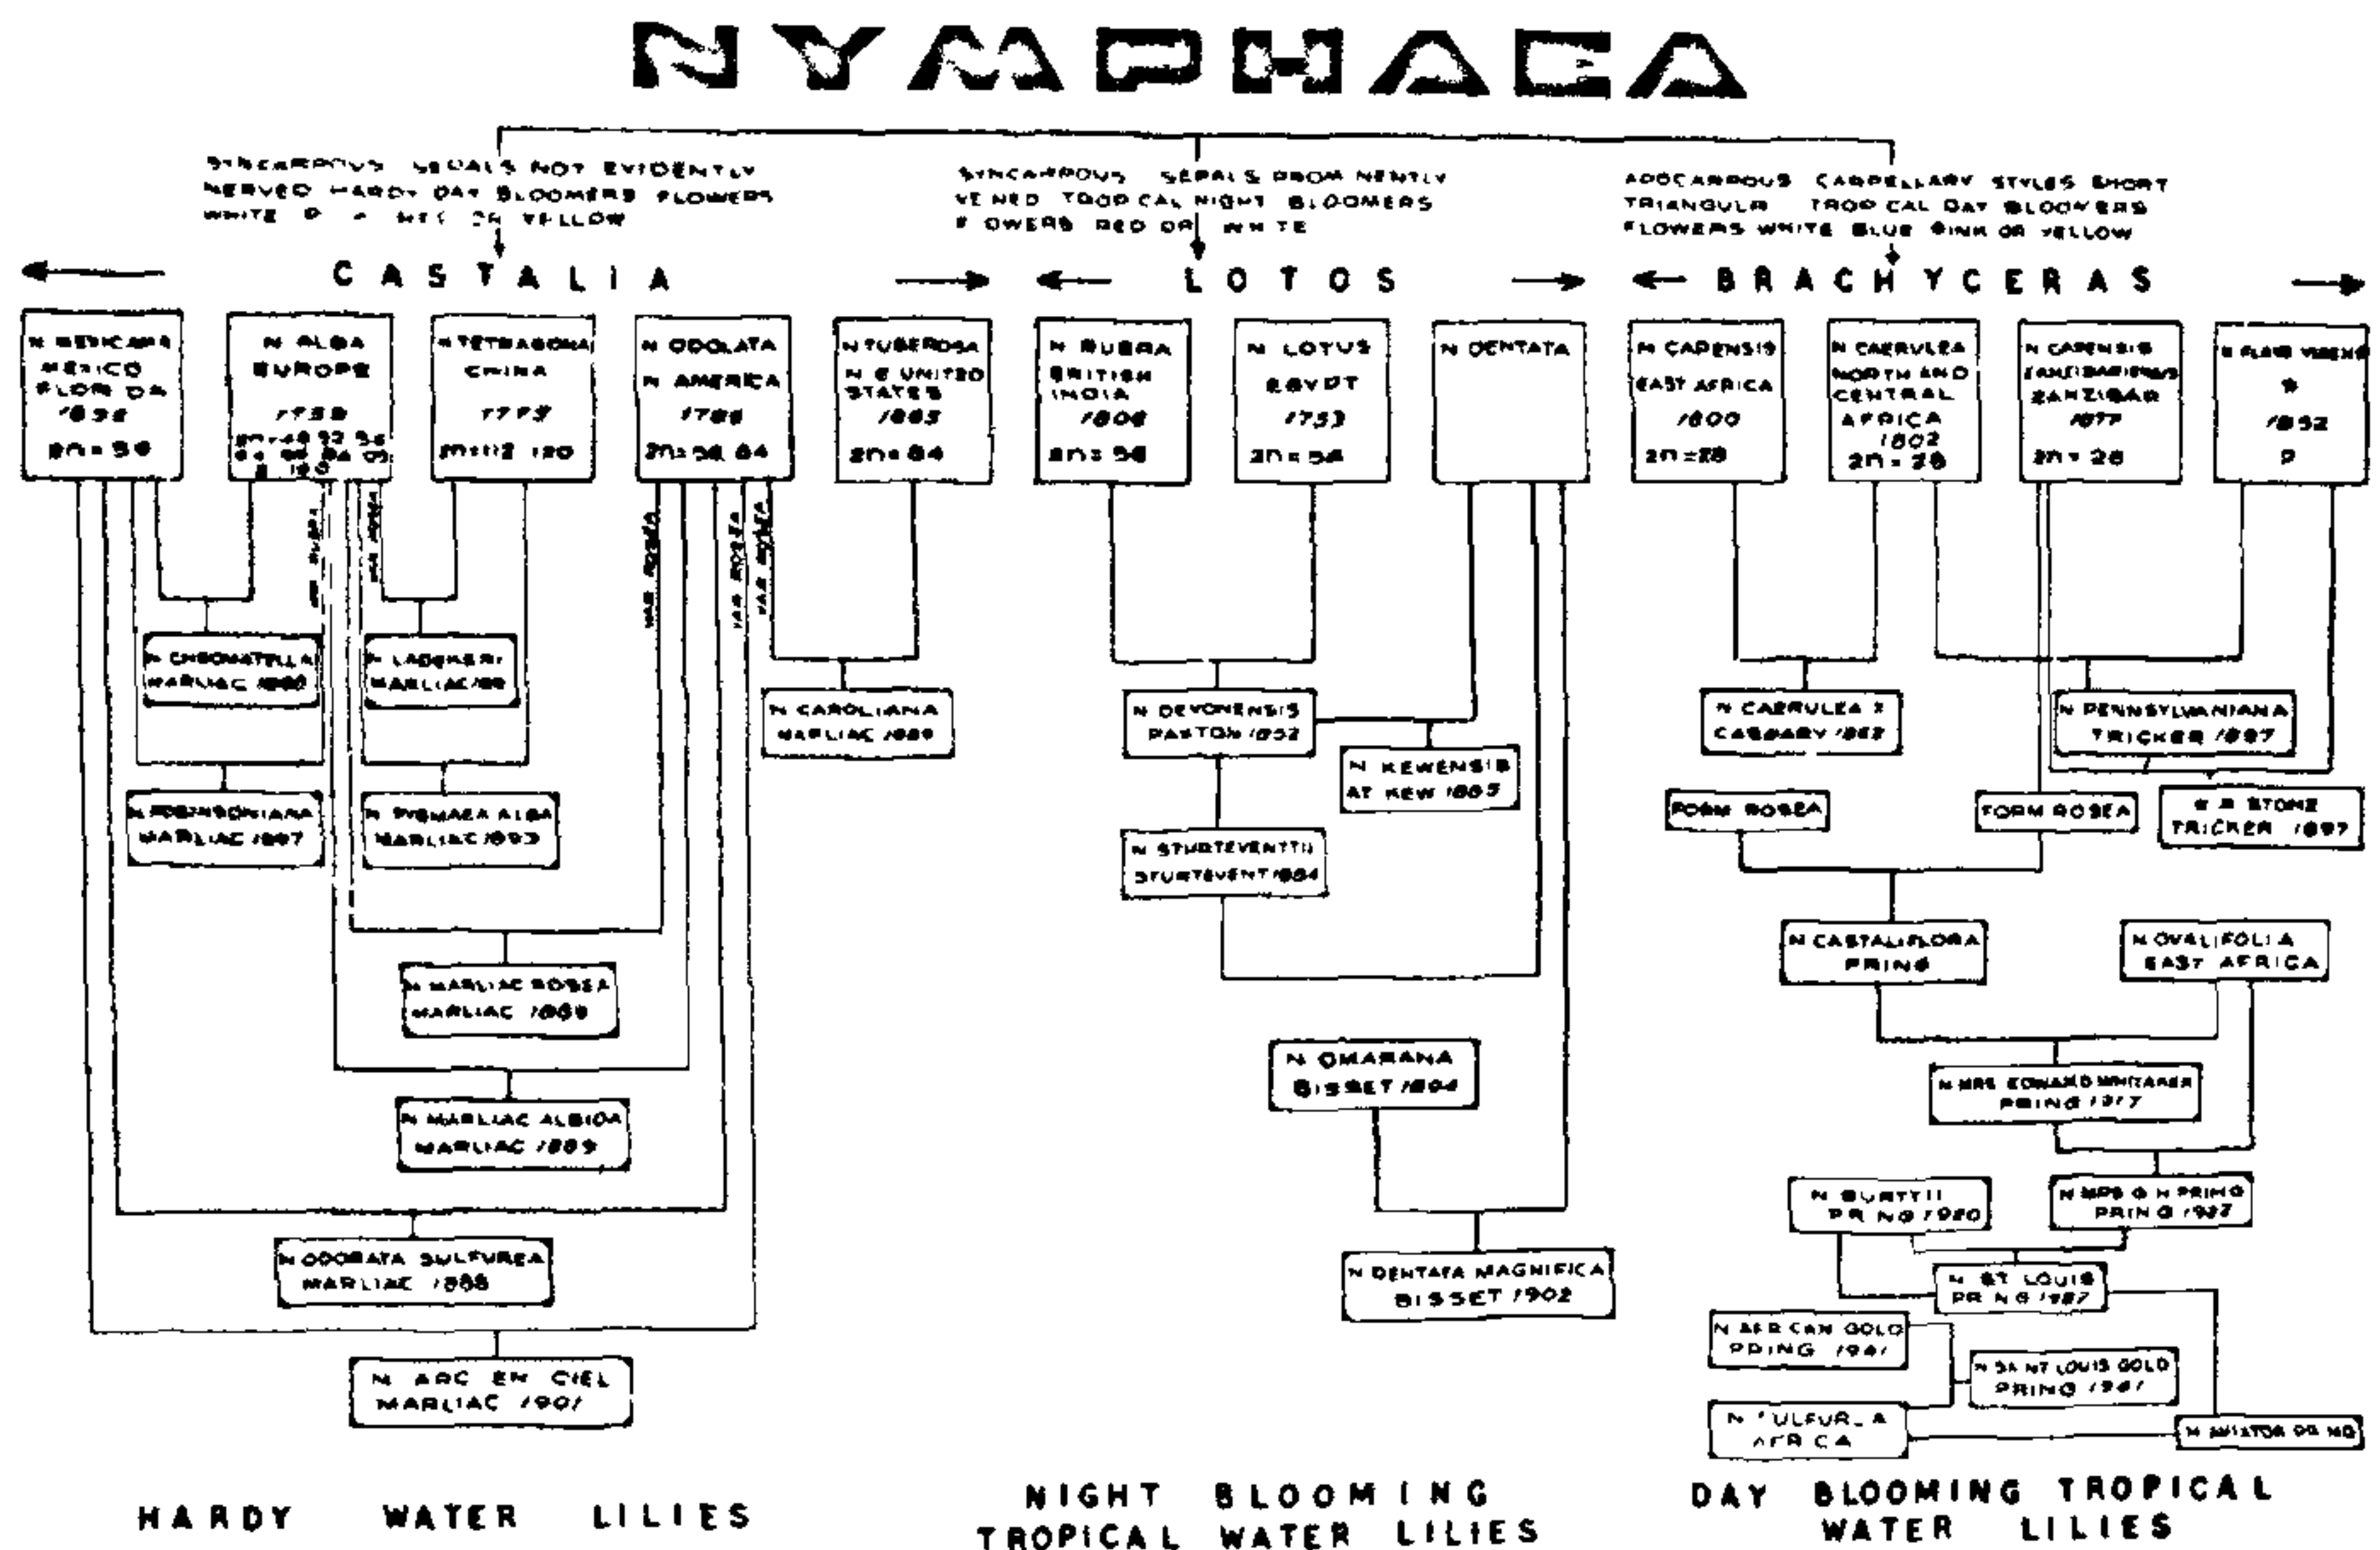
NYMPHAEA

SYNCARPOUS SEPALS NOT EVIDENTLY NERVED HARDY DAY BLOOMERS FLOWERS WHITE P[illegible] NK OR YELLOW

SYNCARPOUS SEPALS PROMINENTLY VEINED TROPICAL NIGHT BLOOMERS FLOWERS RED OR WHITE

APOCARPOUS CARPELLARY STYLES SHORT TRIANGULAR TROPICAL DAY BLOOMERS FLOWERS WHITE BLUE PINK OR YELLOW

CASTALIA

LOTOS

BRACHYCERAS

N MEXICANA MEXICO FLORIDA 1832 2n=56

N ALBA EUROPE 1753 2n=48 52 56 64 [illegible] 84 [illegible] 112

N TETRAGONA CHINA 1773 2n=112 120

N ODOLATA N AMERICA 1789 2n=56 84

N TUBEROSA N E UNITED STATES 1865 2n=84

N RUBRA BRITISH INDIA 1806 2n=56

N LOTUS EGYPT 1753 2n=56

N DENTATA

N CAPENSIS EAST AFRICA 1800 2n=28

N CAERULEA NORTH AND CENTRAL AFRICA 1802 2n=28

N CAPENSIS ZANZIBARIENSIS ZANZIBAR 1877 2n=28

N FLAVO VIRENS ? 1852 ?

VAR RUBRA

VAR ROSEA

VAR ROSEA

VAR ROSEA

VAR ROSEA

N CHROMATELLA MARLIAC 1880

N LAYDEKERI MARLIAC 1889

N CAROLIANA MARLIAC 1889

N DEVONENSIS PAXTON 1852

N KEWENSIS AT KEW 1865

N CAERULEA X CASPARY 1867

N PENNSYLVANIANA TRICKER 1897

N ROBINSONIANA MARLIAC 1887

N PYGMAEA ALBA MARLIAC 1893

N STURTEVANTII STURTEVANT 1884

FORM ROSEA

FORM ROSEA

N A STONE TRICKER 1897

N CASTALIFLORA PRING

N OVALIFOLIA EAST AFRICA

N MARLIAC ROSEA MARLIAC 1889

N MARLIAC ALBIDA MARLIAC 1889

N OMARANA BISSET 1894

N MRS EDWARD WHITAKER PRING 1917

N BURTTII PRING 1920

N MRS G H PRING PRING 1927

N ODORATA SULFUREA MARLIAC 1888

N DENTATA MAGNIFICA BISSET 1902

N ST LOUIS PRING 1927

N AFRICAN GOLD PRING 1941

N SAINT LOUIS GOLD PRING 1941

N ARC EN CIEL MARLIAC 1901

N SULFUREA AFRICA

N AVIATOR PRING

HARDY WATER LILIES

NIGHT BLOOMING TROPICAL WATER LILIES

DAY BLOOMING TROPICAL WATER LILIES